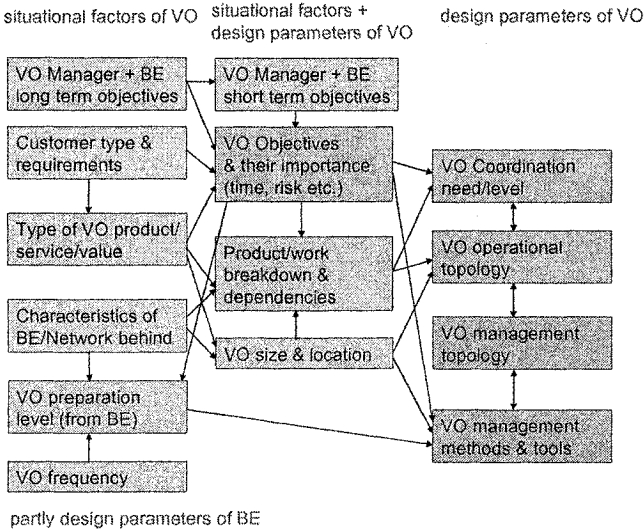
situational factors of VO

situational factors + design parameters of VO

design parameters of VO

VO Manager + BE long term objectives

VO Manager + BE short term objectives

Customer type & requirements

VO Objectives & their importance (time, risk etc.)

VO Coordination need/level

Type of VO product/ service/value

Product/work breakdown & dependencies

VO operational topology

Characteristics of BE/Network behind

VO management topology

VO size & location

VO preparation level (from BE)

VO management methods & tools

VO frequency

partly design parameters of BE